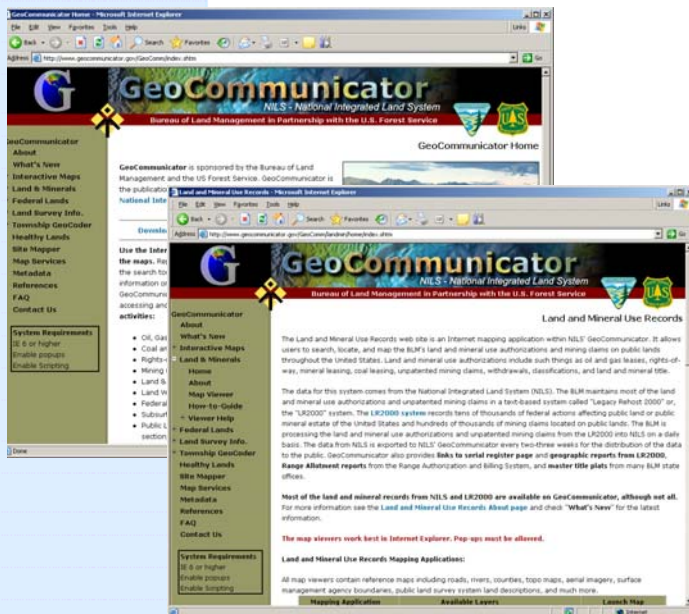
GeoCommunicator Home - Microsoft Internet Explorer

File Edit View Favorites Tools Help

Back Search Favorites

Address http://www.geocommunicator.gov/GeoComm/index.shtm

Go Links

GeoCommunicator
NILS - National Integrated Land System
Bureau of Land Management in Partnership with the U.S. Forest Service

GeoCommunicator
About
What's New
Interactive Maps
Land & Minerals
Federal Lands
Land Survey Info.
Township GeoCoder
Healthy Lands
Site Mapper
Map Services
Metadata
References
FAQ
Contact Us

System Requirements
IE 6 or higher
Enable popups
Enable Scripting

GeoCommunicator Home

GeoCommunicator is sponsored by the Bureau of Land Management and the US Forest Service. GeoCommunicator is the publicatio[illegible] National Inte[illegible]

Develo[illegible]

Use the Inter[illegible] the maps. Re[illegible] the search to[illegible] information or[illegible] GeoCommuni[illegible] accessing an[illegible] activities:

Oil, Gas
Coal an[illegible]
Rights-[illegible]
Mining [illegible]
Land & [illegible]
Land W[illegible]
Federal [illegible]
Subsurf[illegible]
Public L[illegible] section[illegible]

Done

Land and Mineral Use Records - Microsoft Internet Explorer

File Edit View Favorites Tools Help

Back Search Favorites

Address http://www.geocommunicator.gov/GeoComm/lsis/home/index.shtm

Go Links

GeoCommunicator
NILS - National Integrated Land System
Bureau of Land Management in Partnership with the U.S. Forest Service

GeoCommunicator
About
What's New
Interactive Maps
Land & Minerals
Home
About
Map Viewer
How-to-Guide
Viewer Help
Federal Lands
Land Survey Info.
Township GeoCoder
Healthy Lands
Site Mapper
Map Services
Metadata
References
FAQ
Contact Us

System Requirements
IE 6 or higher
Enable popups
Enable Scripting

Land and Mineral Use Records

The Land and Mineral Use Records web site is an Internet mapping application within NILS' GeoCommunicator. It allows users to search, locate, and map the BLM's land and mineral use authorizations and mining claims on public lands throughout the United States. Land and mineral use authorizations include such things as oil and gas leases, rights-of-way, mineral leasing, coal leasing, unpatented mining claims, withdrawals, classifications, and land and mineral title.

The data for this system comes from the National Integrated Land System (NILS). The BLM maintains most of the land and mineral use authorizations and unpatented mining claims in a text-based system called "Legacy Rehost 2000" or, the "LR2000" system. The LR2000 system records tens of thousands of federal actions affecting public land or public mineral estate of the United States and hundreds of thousands of mining claims located on public lands. The BLM is processing the land and mineral use authorizations and unpatented mining claims from the LR2000 into NILS on a daily basis. The data from NILS is exported to NILS' GeoCommunicator every two-three weeks for the distribution of the data to the public. GeoCommunicator also provides links to serial register page and geographic reports from LR2000, Range Allotment reports from the Range Authorization and Billing System, and master title plats from many BLM state offices.

Most of the land and mineral records from NILS and LR2000 are available on GeoCommunicator, although not all. For more information see the Land and Mineral Use Records About page and check "What's New" for the latest information.

The map viewers work best in Internet Explorer. Pop-ups must be allowed.

Land and Mineral Use Records Mapping Applications:

All map viewers contain reference maps including roads, rivers, counties, topo maps, aerial imagery, surface management agency boundaries, public land survey system land descriptions, and much more.

| Mapping Application | Available Layers | Launch Map |
|---|---|---|

Internet